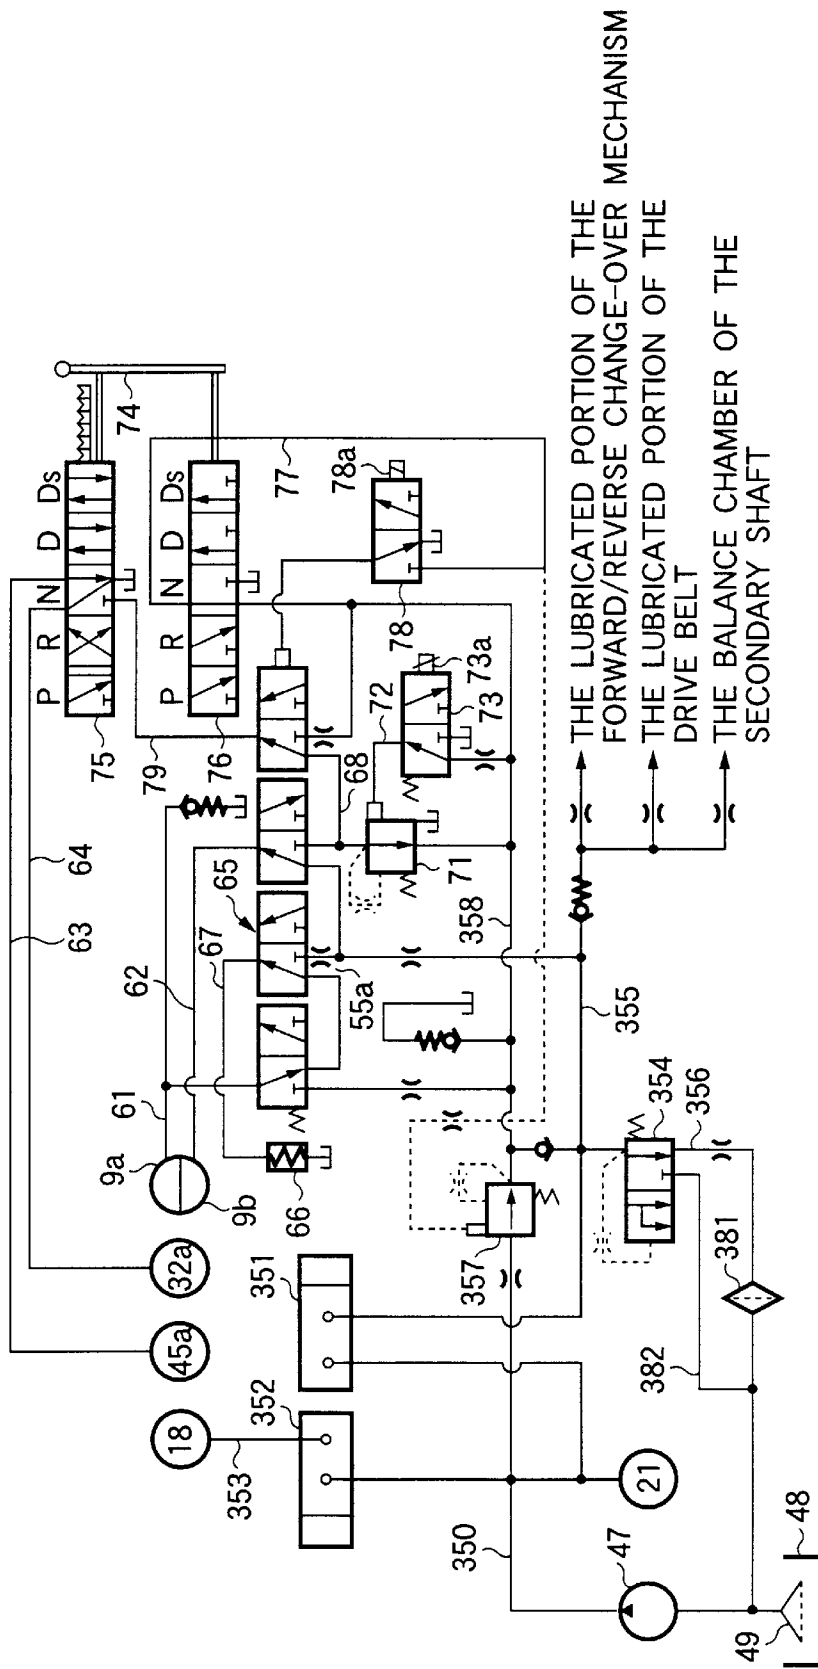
THE LUBRICATED PORTION OF THE FORWARD/REVERSE CHANGE-OVER MECHANISM
THE LUBRICATED PORTION OF THE DRIVE BELT
THE BALANCE CHAMBER OF THE SECONDARY SHAFT

P R N D Ds
P R N D Ds
74
77
78a
75
79
76
72
73a
73
78
68
71
64
63
65
62
67
61
358
55a
355
9a
9b
66
354
356
357
32a
45a
351
381
18
352
353
382
21
350
47
48
49